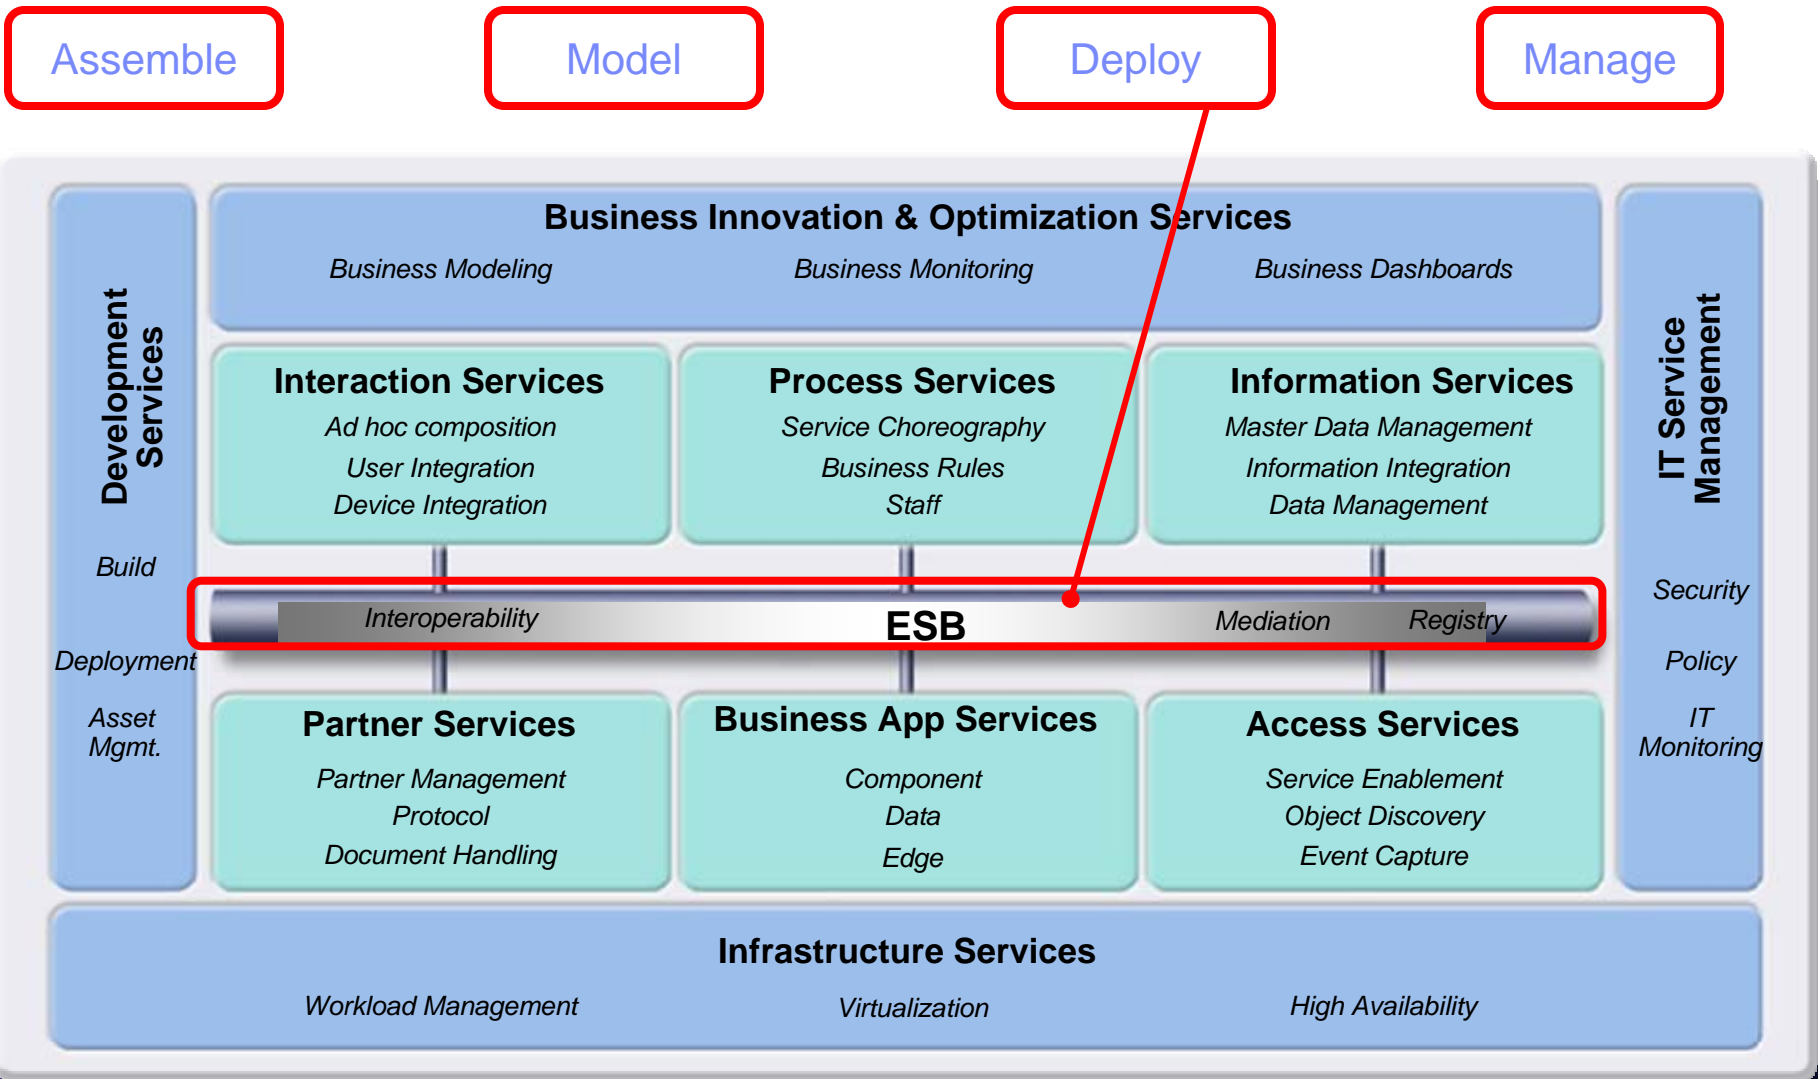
Assemble

Model

Deploy

Manage

Development Services

Build

Deployment

Asset Mgmt.

Business Innovation & Optimization Services

Business Modeling

Business Monitoring

Business Dashboards

Interaction Services

Ad hoc composition

User Integration

Device Integration

Process Services

Service Choreography

Business Rules

Staff

Information Services

Master Data Management

Information Integration

Data Management

Interoperability

ESB

Mediation

Registry

Partner Services

Partner Management

Protocol

Document Handling

Business App Services

Component

Data

Edge

Access Services

Service Enablement

Object Discovery

Event Capture

IT Service Management

Security

Policy

IT Monitoring

Infrastructure Services

Workload Management

Virtualization

High Availability